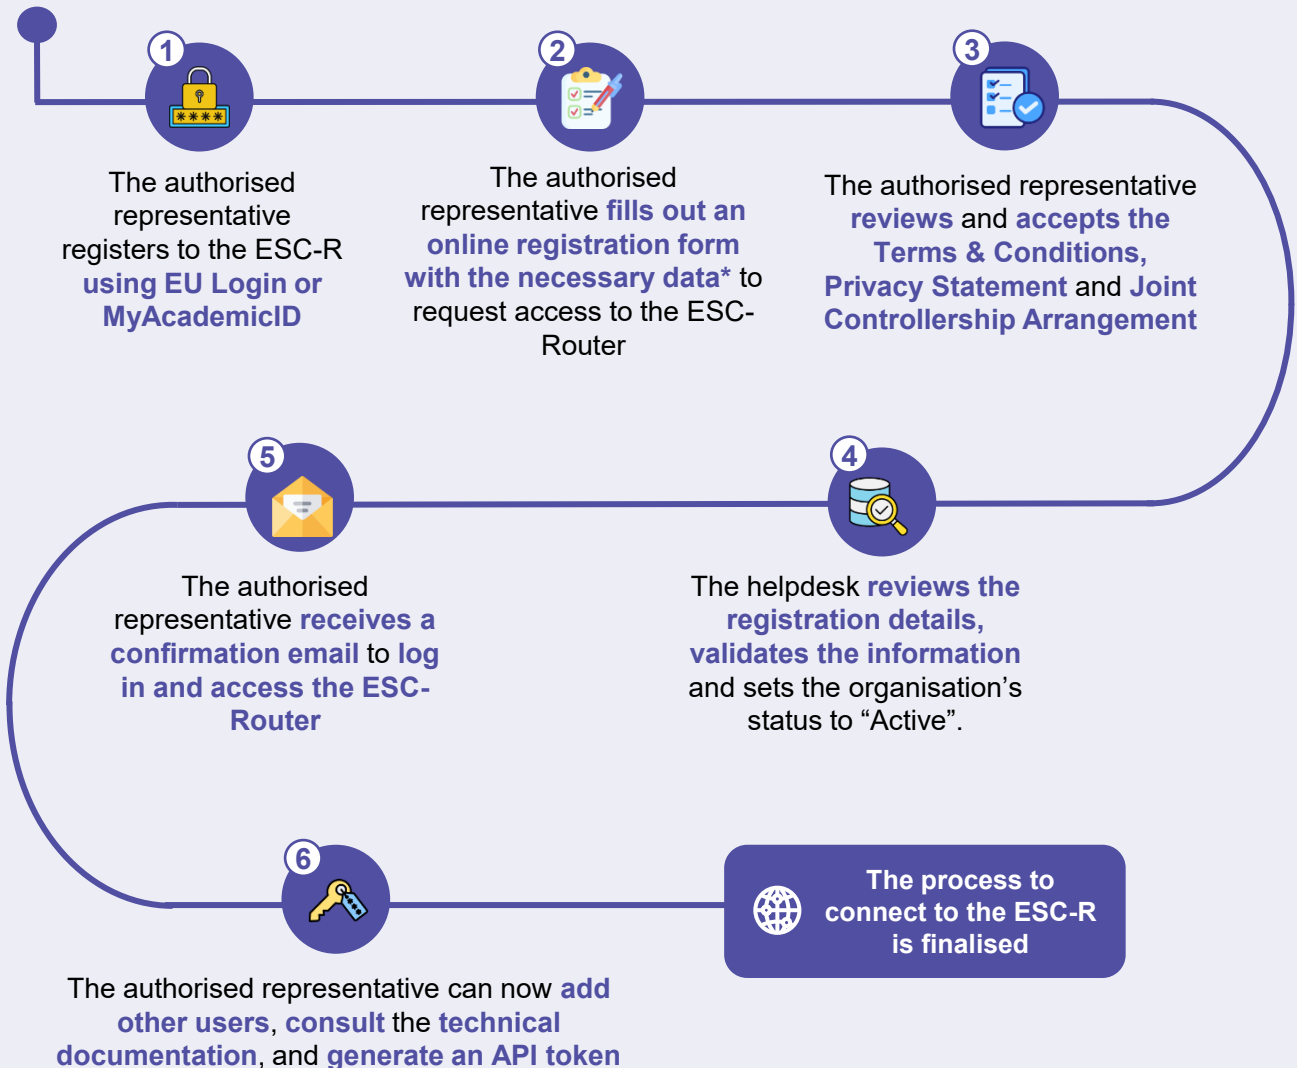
1

The authorised representative registers to the ESC-R using EU Login or MyAcademicID

2

The authorised representative fills out an online registration form with the necessary data* to request access to the ESC-Router

3

The authorised representative reviews and accepts the Terms & Conditions, Privacy Statement and Joint Controllership Arrangement

4

The helpdesk reviews the registration details, validates the information and sets the organisation's status to "Active".

5

The authorised representative receives a confirmation email to log in and access the ESC-Router

6

The authorised representative can now add other users, consult the technical documentation, and generate an API token

The process to connect to the ESC-R is finalised